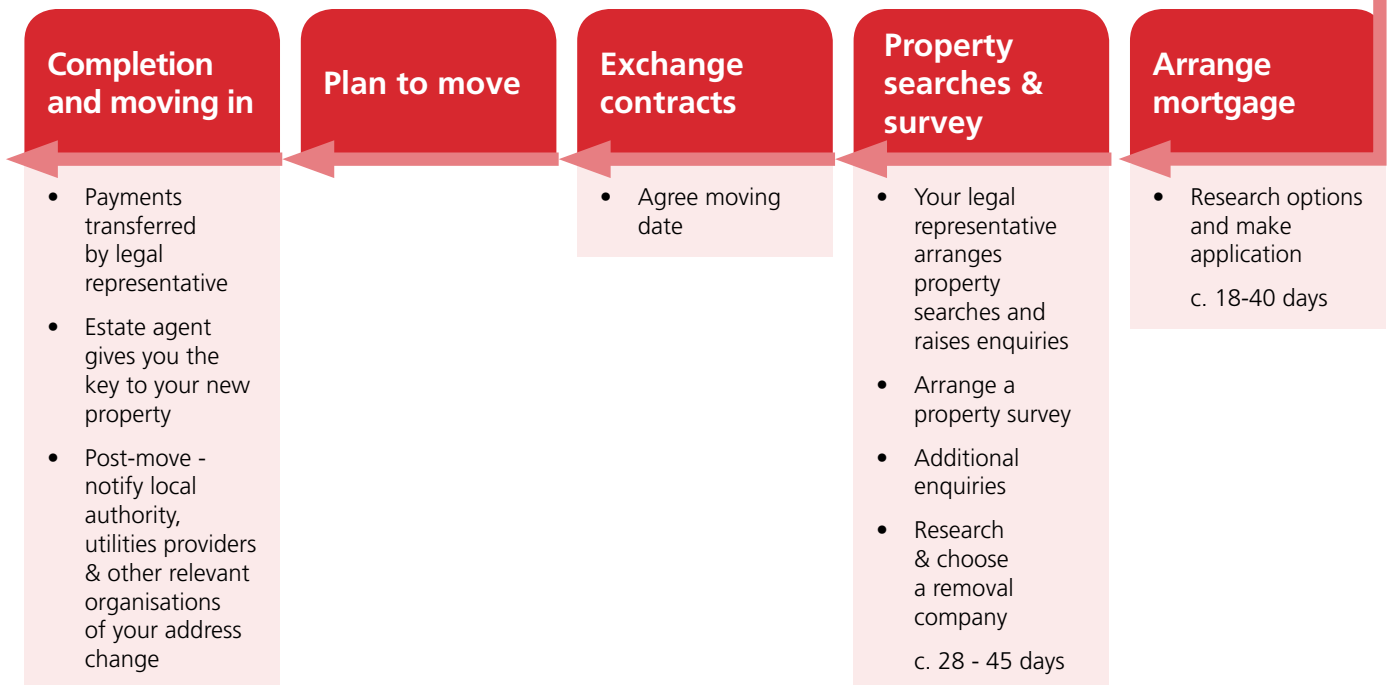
Completion and moving in

- Payments transferred by legal representative
- Estate agent gives you the key to your new property
- Post-move - notify local authority, utilities providers & other relevant organisations of your address change

Plan to move

Exchange contracts

- Agree moving date

Property searches & survey

- Your legal representative arranges property searches and raises enquiries
- Arrange a property survey
- Additional enquiries
- Research & choose a removal company

c. 28 - 45 days

Arrange mortgage

- Research options and make application

c. 18-40 days